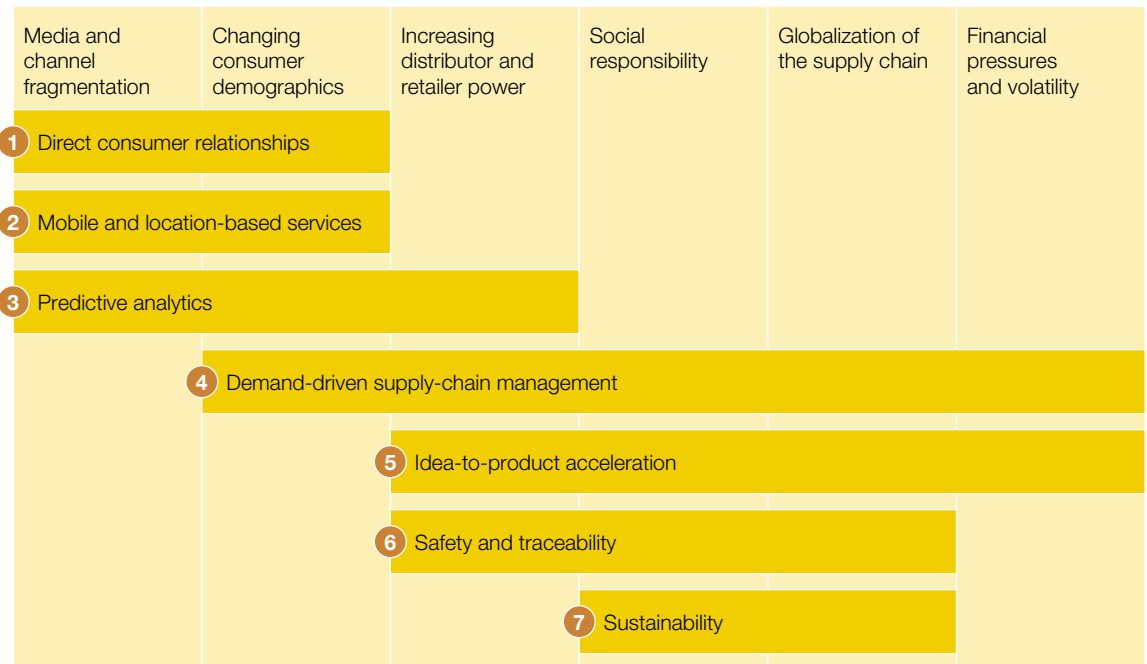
Media and channel fragmentation

Changing consumer demographics

Increasing distributor and retailer power

Social responsibility

Globalization of the supply chain

Financial pressures and volatility

1 Direct consumer relationships

2 Mobile and location-based services

3 Predictive analytics

4 Demand-driven supply-chain management

5 Idea-to-product acceleration

6 Safety and traceability

7 Sustainability